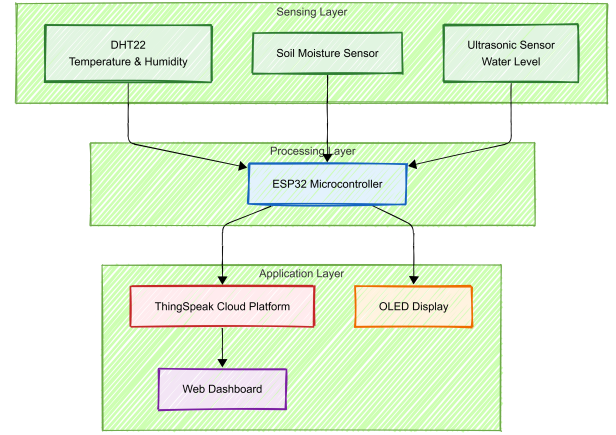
Sensing Layer

DHT22
Temperature & Humidity

Soil Moisture Sensor

Ultrasonic Sensor
Water Level

Processing Layer

ESP32 Microcontroller

Application Layer

ThingSpeak Cloud Platform

OLED Display

Web Dashboard